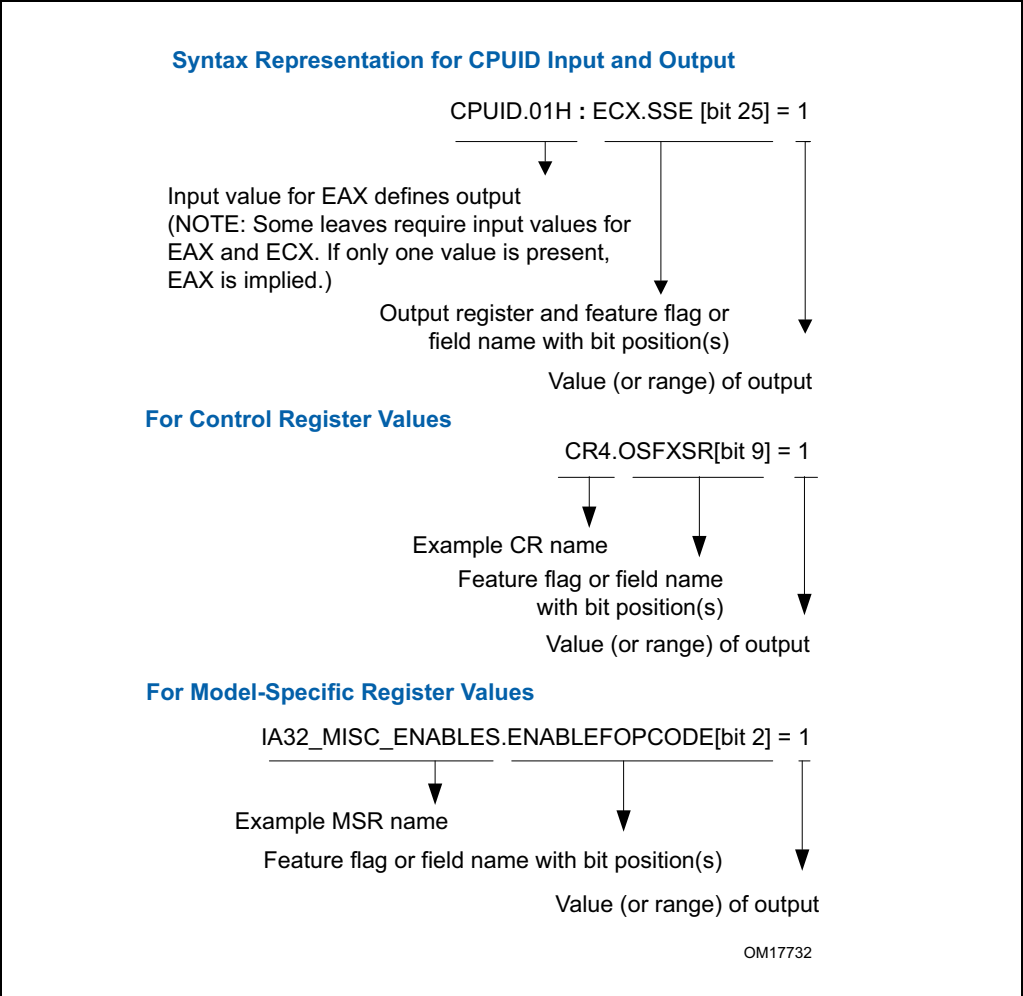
Syntax Representation for CPUID Input and Output

CPUID.01H : ECX.SSE [bit 25] = 1

Input value for EAX defines output (NOTE: Some leaves require input values for EAX and ECX. If only one value is present, EAX is implied.)

Output register and feature flag or field name with bit position(s)

Value (or range) of output

For Control Register Values

CR4.OSFXSR[bit 9] = 1

Example CR name

Feature flag or field name with bit position(s)

Value (or range) of output

For Model-Specific Register Values

IA32_MISC_ENABLES.ENABLEFOPCODE[bit 2] = 1

Example MSR name

Feature flag or field name with bit position(s)

Value (or range) of output

OM17732